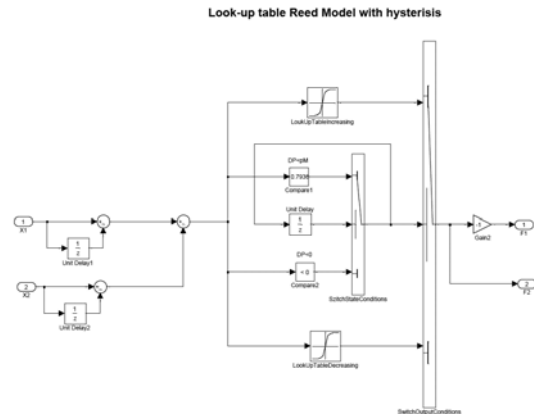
Look-up table Reed Model with hysterisis

LookUpTableIncreasing

DP>pM
0.7936
Compare1

Unit Delay
$\frac{1}{z}$

DP<0
< 0
Compare2

SwitchStateConditions

1
X1

$\frac{1}{z}$
Unit Delay1

2
X2

$\frac{1}{z}$
Unit Delay2

1
Gain2

1
F1

2
F2

LookUpTableDecreasing

SwitchOutputConditions